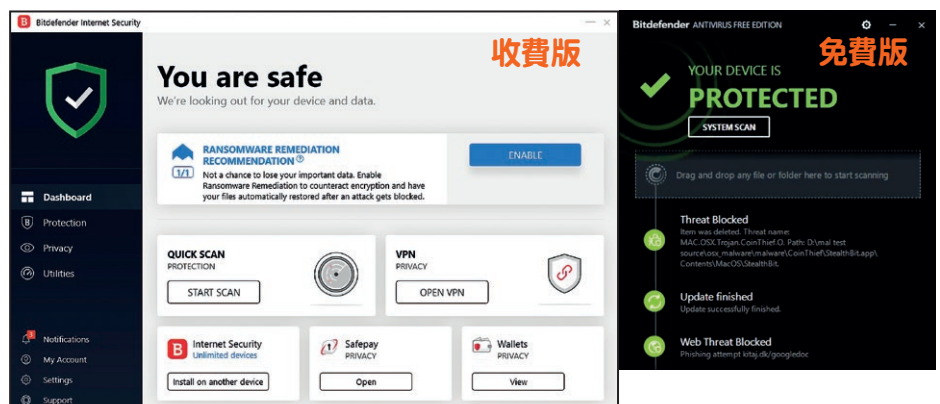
B Bitdefender Internet Security

收費版

You are safe
We're looking out for your device and data.

RANSOMWARE REMEDIATION RECOMMENDATION
1/1
Not a chance to lose your important data. Enable Ransomware Remediation to counteract encryption and have your files automatically restored after an attack gets blocked.
ENABLE

Dashboard
Protection
Privacy
Utilities

QUICK SCAN
PROTECTION
START SCAN

VPN
PRIVACY
OPEN VPN

Internet Security
Unlimited devices
Install on another device

Safepay
PRIVACY
Open

Wallets
PRIVACY
View

Notifications
My Account
Settings
Support

Bitdefender ANTIVIRUS FREE EDITION

免費版

YOUR DEVICE IS
PROTECTED
SYSTEM SCAN

Drag and drop any file or folder here to start scanning

Threat Blocked
Item was deleted. Threat name: MAC.OSX.Trojan.CoinThief.O. Path: D:\mal test source\osx_malware\malware\CoinThief\StealthBit.app\Contents\MacOS\StealthBit.

Update finished
Update successfully finished.

Web Threat Blocked
Phishing attempt kitaj.dk/googledoc